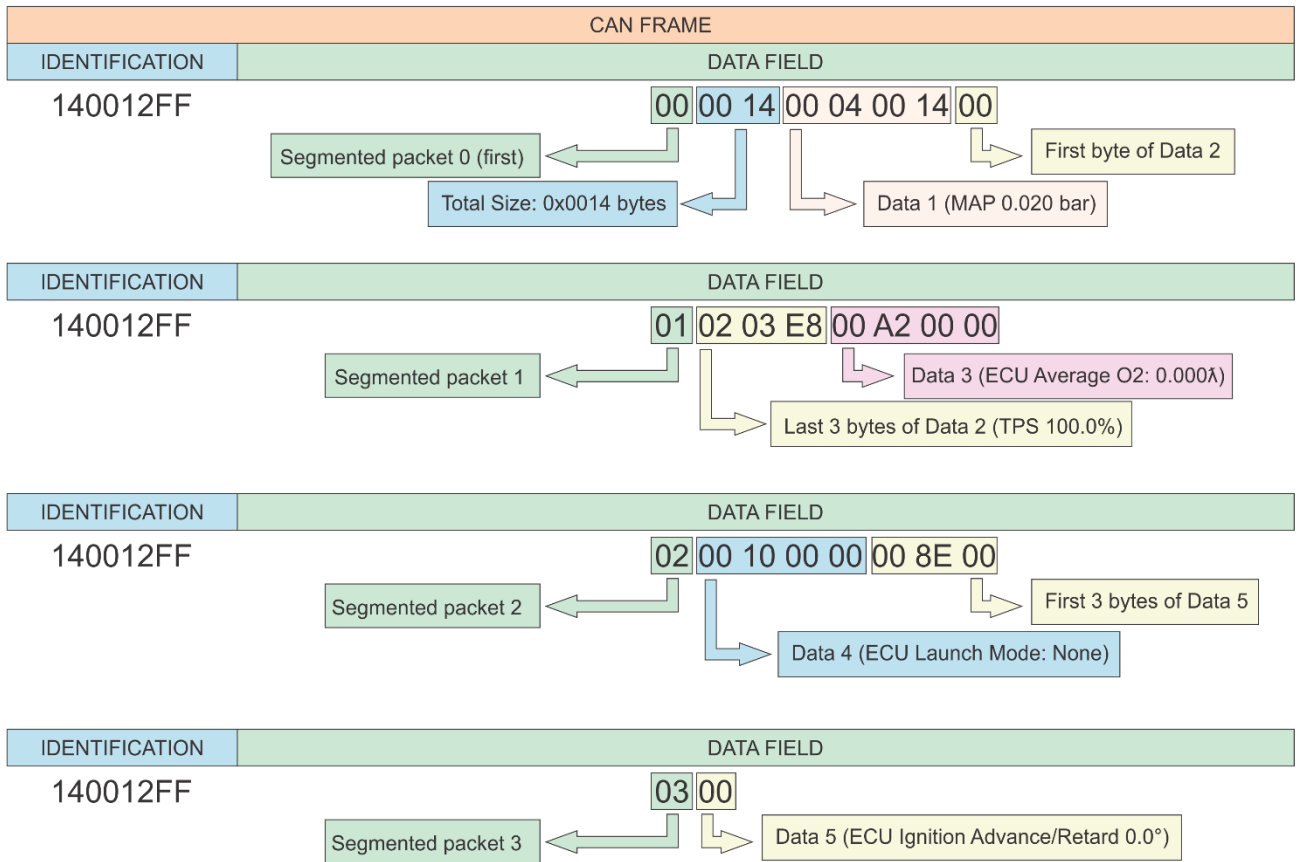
CAN FRAME

IDENTIFICATION | DATA FIELD

140012FF

00 00 14 00 04 00 14 00

Segmented packet 0 (first)

First byte of Data 2

Total Size: 0x0014 bytes

Data 1 (MAP 0.020 bar)

IDENTIFICATION | DATA FIELD

140012FF

01 02 03 E8 00 A2 00 00

Segmented packet 1

Data 3 (ECU Average O2: 0.000λ)

Last 3 bytes of Data 2 (TPS 100.0%)

IDENTIFICATION | DATA FIELD

140012FF

02 00 10 00 00 00 8E 00

Segmented packet 2

First 3 bytes of Data 5

Data 4 (ECU Launch Mode: None)

IDENTIFICATION | DATA FIELD

140012FF

03 00

Segmented packet 3

Data 5 (ECU Ignition Advance/Retard 0.0°)